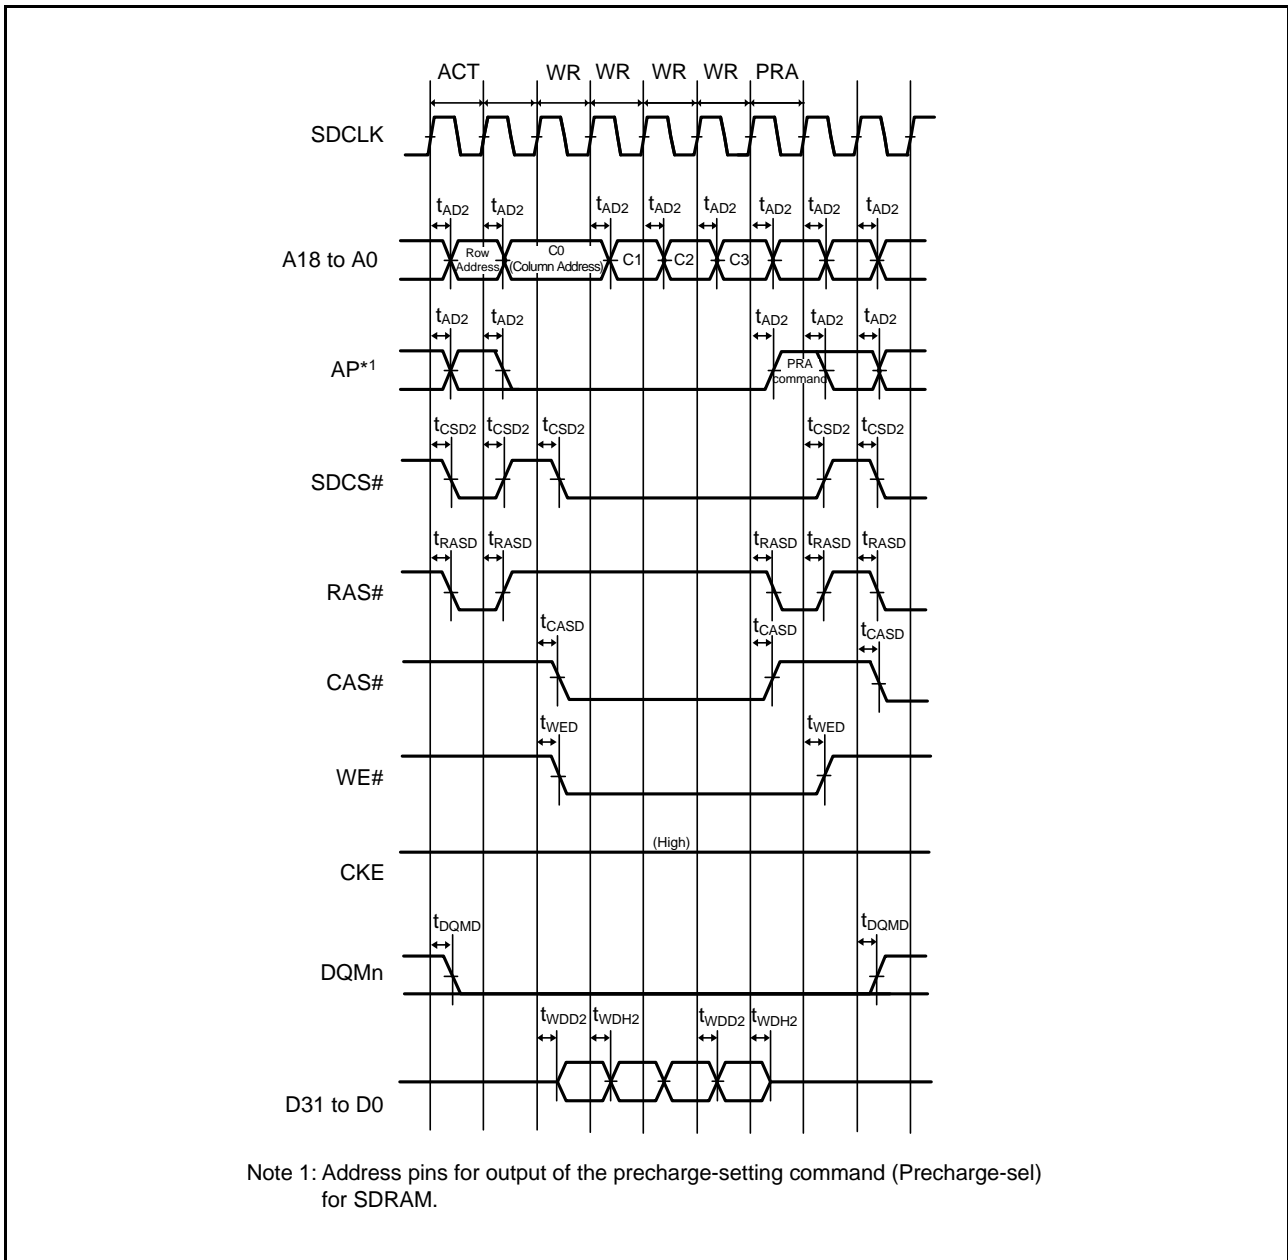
ACT WR WR WR WR PRA

SDCLK

$t_{AD2}$ $t_{AD2}$ $t_{AD2}$ $t_{AD2}$ $t_{AD2}$ $t_{AD2}$ $t_{AD2}$ $t_{AD2}$

A18 to A0

Row Address

C0 (Column Address)

C1 C2 C3

$t_{AD2}$ $t_{AD2}$ $t_{AD2}$ $t_{AD2}$ $t_{AD2}$

AP*1

PRA command

$t_{CSD2}$ $t_{CSD2}$ $t_{CSD2}$ $t_{CSD2}$ $t_{CSD2}$

SDCS#

$t_{RASD}$ $t_{RASD}$ $t_{RASD}$ $t_{RASD}$ $t_{RASD}$

RAS#

$t_{CASD}$ $t_{CASD}$ $t_{CASD}$

CAS#

$t_{WED}$ $t_{WED}$

WE#

(High)

CKE

$t_{DQMD}$ $t_{DQMD}$

DQMn

$t_{WDD2}$ $t_{WDH2}$ $t_{WDD2}$ $t_{WDH2}$

D31 to D0

Note 1: Address pins for output of the precharge-setting command (Precharge-sel) for SDRAM.